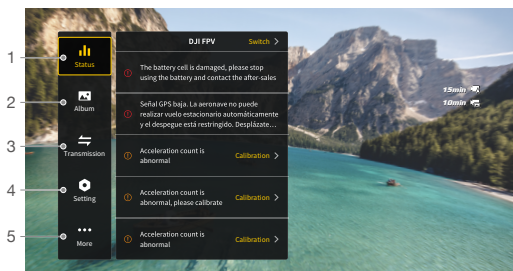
1
2
3
4
5

Status
Album
Transmission
Setting
More

DJI FPV
Switch >

The battery cell is damaged, please stop using the battery and contact the after-sales

Señal GPS baja. La aeronave no puede realizar vuelo estacionario automáticamente y el despegue está restringido. Desplázate...

Acceleration count is abnormal
Calibration >

Acceleration count is abnormal, please calibrate >

Acceleration count is abnormal
Calibration >

15min
10min